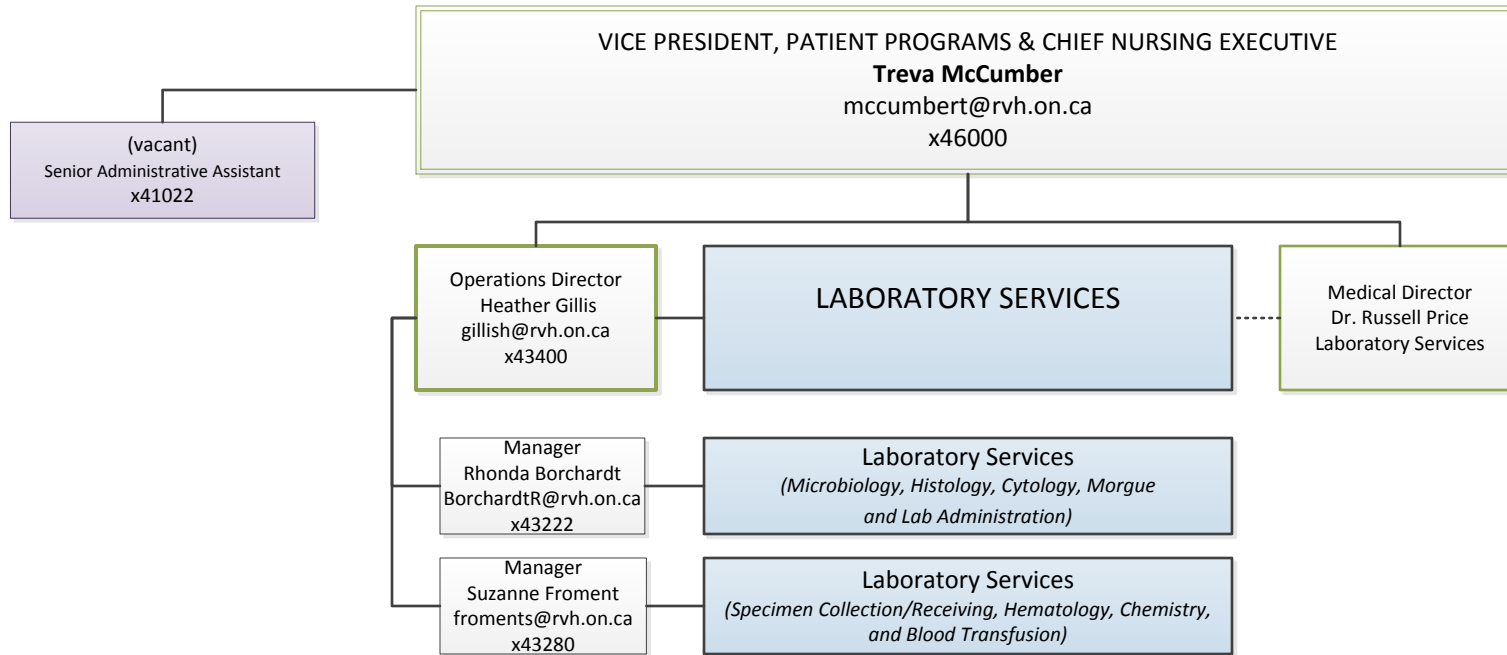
VICE PRESIDENT, PATIENT PROGRAMS & CHIEF NURSING EXECUTIVE
**Treva McCumber**
mccumbert@rvh.on.ca
x46000

(vacant)
Senior Administrative Assistant
x41022

Operations Director
Heather Gillis
gillish@rvh.on.ca
x43400

LABORATORY SERVICES

Medical Director
Dr. Russell Price
Laboratory Services

Manager
Rhonda Borchardt
BorchardtR@rvh.on.ca
x43222

Laboratory Services
*(Microbiology, Histology, Cytology, Morgue and Lab Administration)*

Manager
Suzanne Froment
froments@rvh.on.ca
x43280

Laboratory Services
*(Specimen Collection/Receiving, Hematology, Chemistry, and Blood Transfusion)*